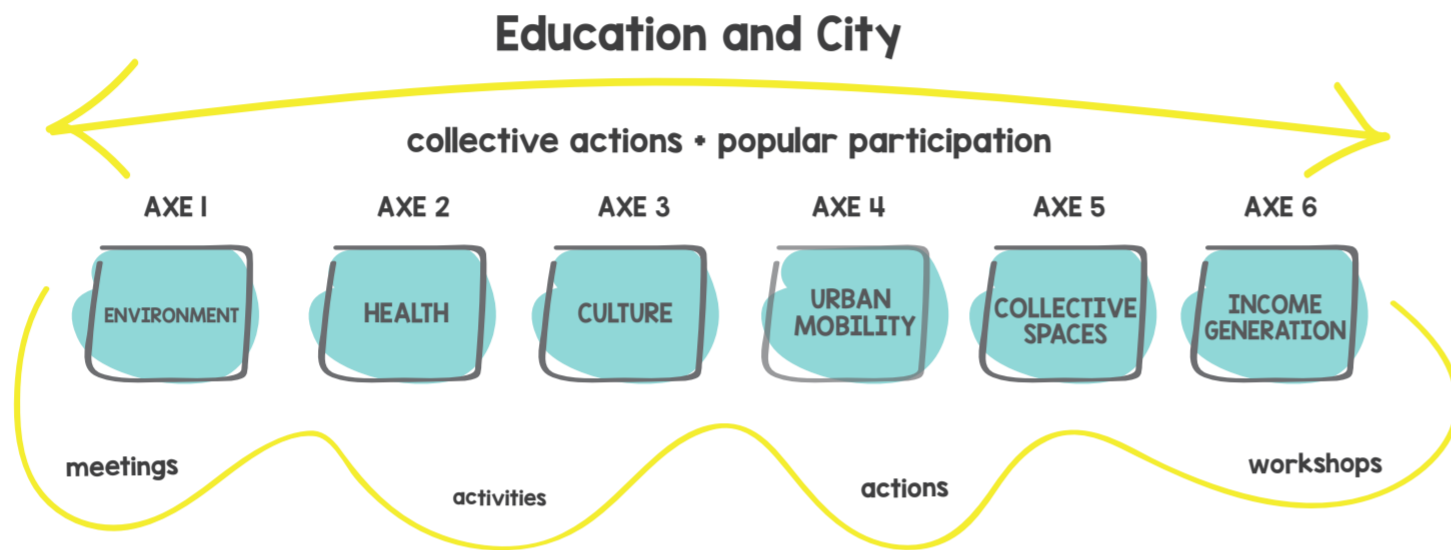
Education and City

collective actions + popular participation

AXE 1

ENVIRONMENT

AXE 2

HEALTH

AXE 3

CULTURE

AXE 4

URBAN MOBILITY

AXE 5

COLLECTIVE SPACES

AXE 6

INCOME GENERATION

meetings

activities

actions

workshops